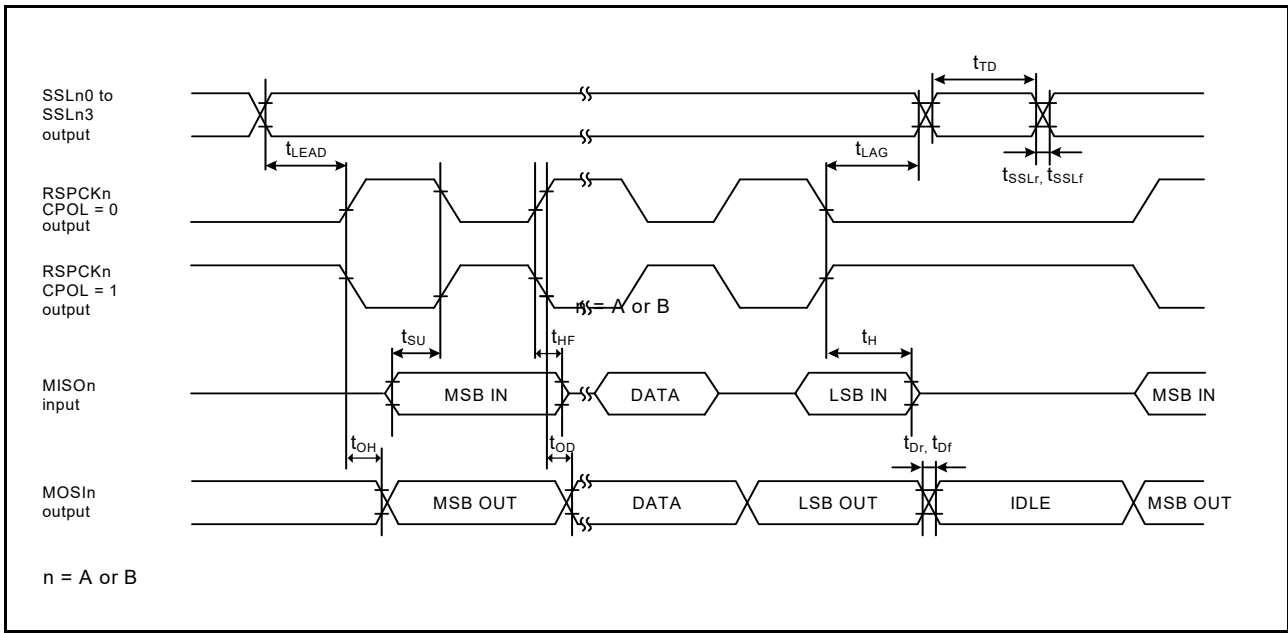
SSLn0 to SSLn3 output

$t_{TD}$

$t_{LEAD}$

$t_{LAG}$

$t_{SSLr}$, $t_{SSLf}$

RSPCKn CPOL = 0 output

RSPCKn CPOL = 1 output

n = A or B

$t_{SU}$

$t_{HF}$

$t_{H}$

MISOn input

MSB IN

DATA

LSB IN

MSB IN

$t_{OH}$

$t_{OD}$

$t_{Dr}$, $t_{Df}$

MOSIn output

MSB OUT

DATA

LSB OUT

IDLE

MSB OUT

n = A or B